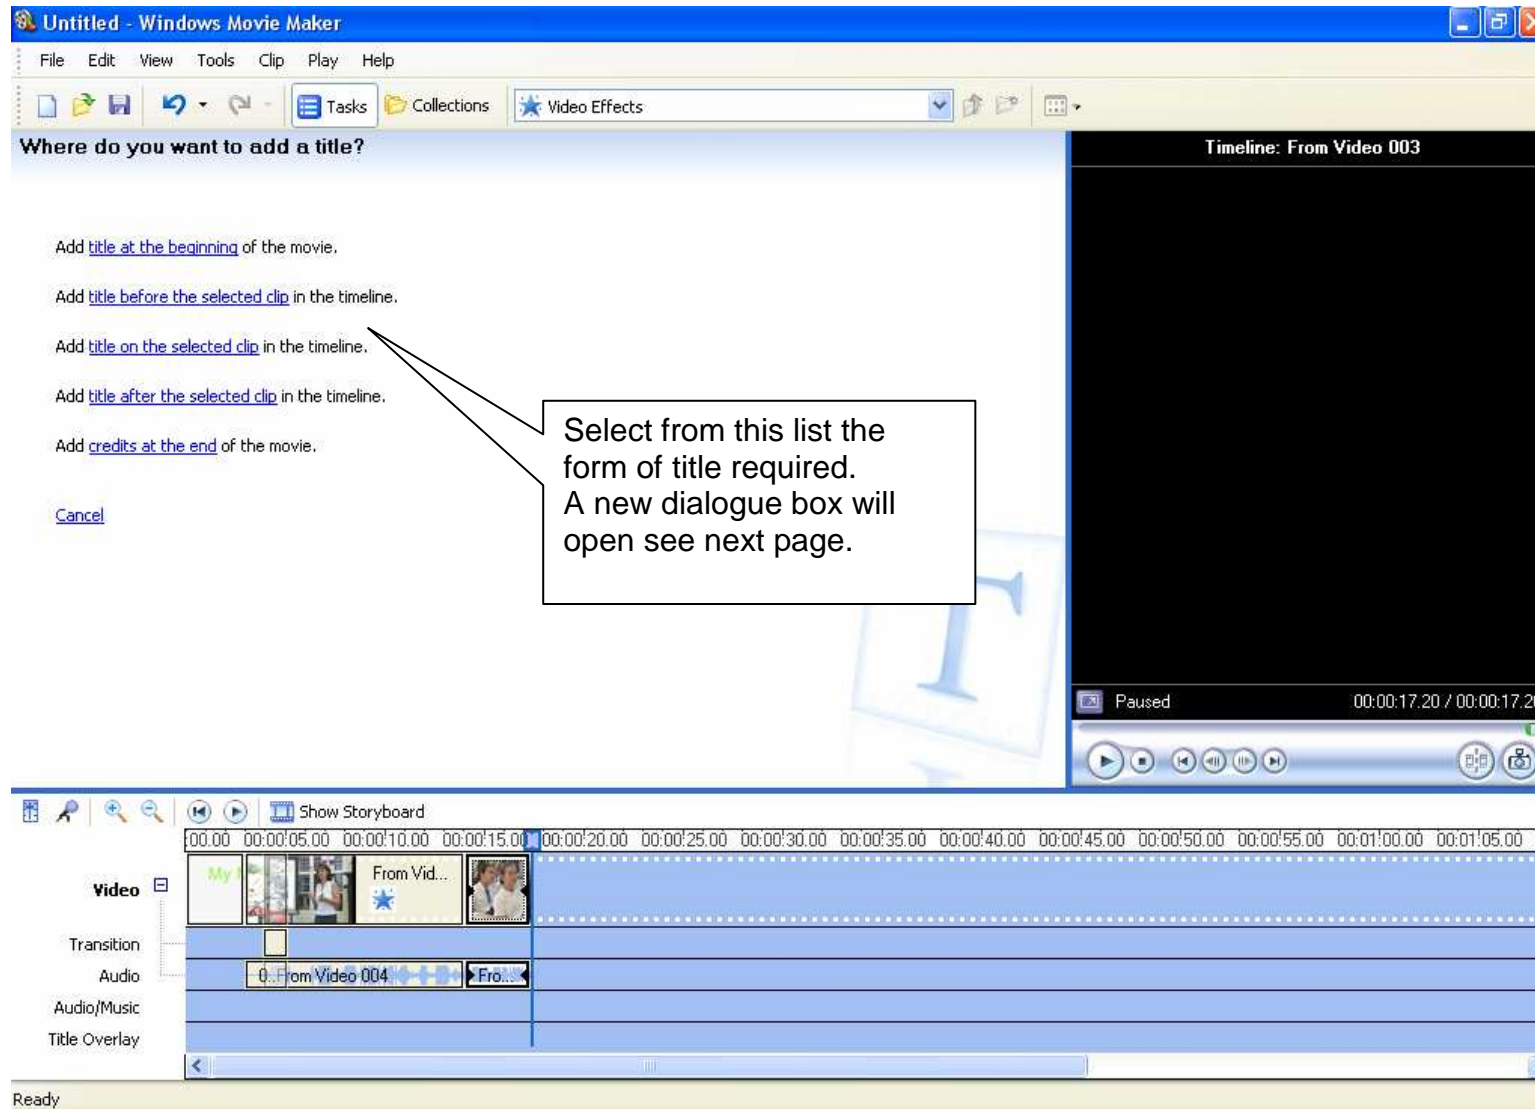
Untitled - Windows Movie Maker

File Edit View Tools Clip Play Help

Tasks Collections Video Effects

Where do you want to add a title?

Add title at the beginning of the movie.

Add title before the selected clip in the timeline.

Add title on the selected clip in the timeline.

Add title after the selected clip in the timeline.

Add credits at the end of the movie.

Cancel

Select from this list the form of title required. A new dialogue box will open see next page.

Timeline: From Video 003

Paused 00:00:17.20 / 00:00:17.2

Show Storyboard

00.00 00:00:05.00 00:00:10.00 00:00:15.00 00:00:20.00 00:00:25.00 00:00:30.00 00:00:35.00 00:00:40.00 00:00:45.00 00:00:50.00 00:00:55.00 00:01:00.00 00:01:05.00

Video My From Vid...

Transition

Audio 0...From Video 004 Fro...

Audio/Music

Title Overlay

Ready